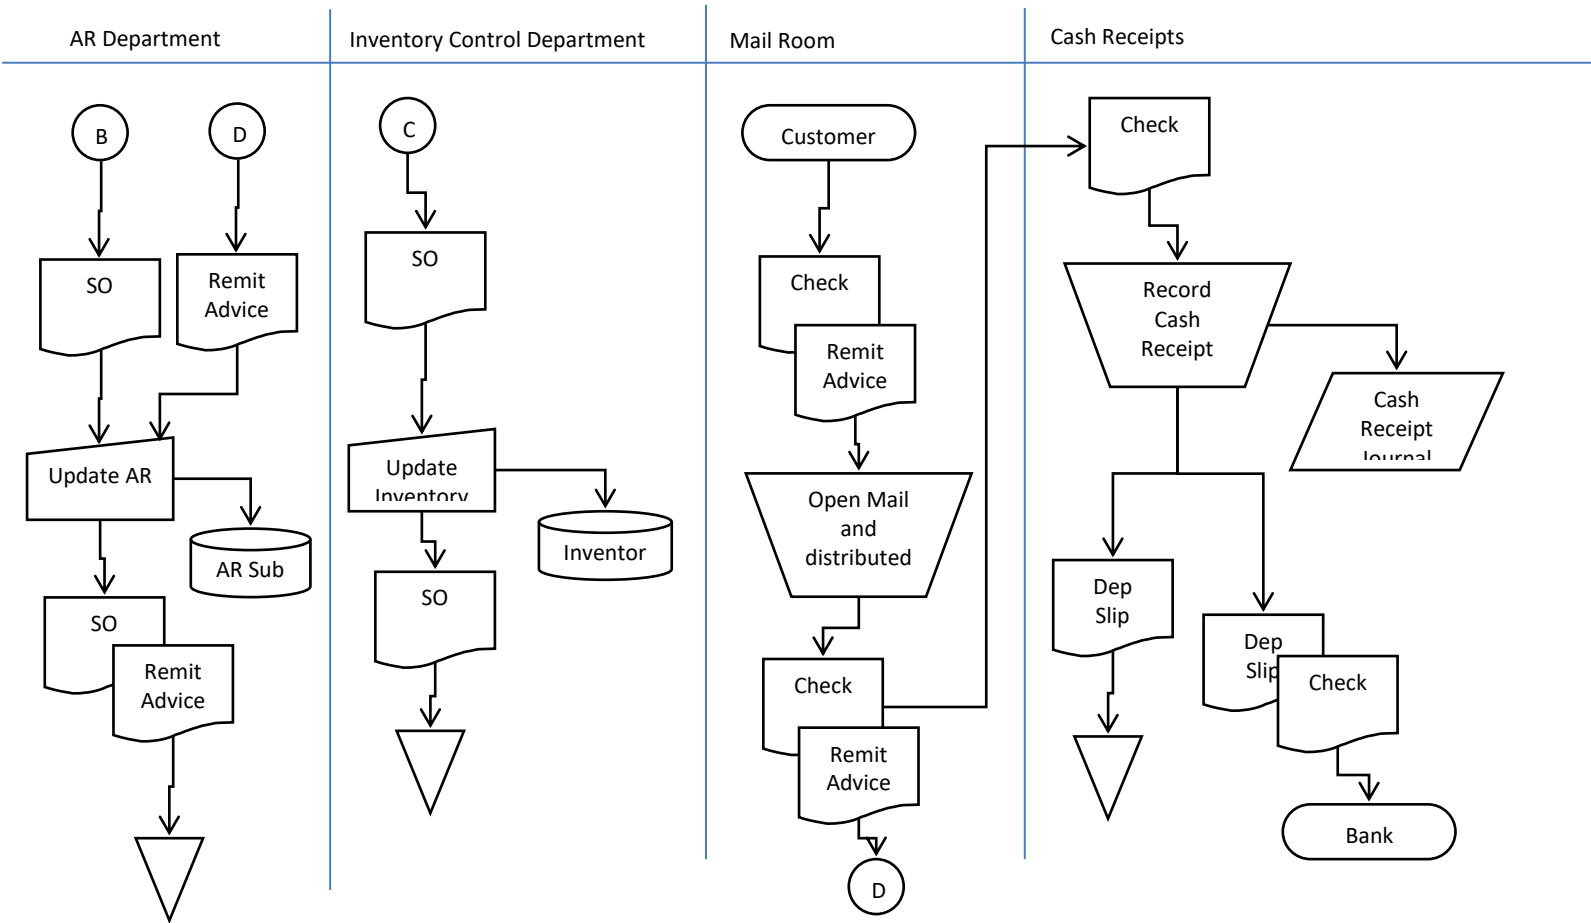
AR Department

B

D

SO

Remit Advice

Update AR

AR Sub

SO

Remit Advice

Inventory Control Department

C

SO

Update Inventory

Inventor

SO

Mail Room

Customer

Check

Remit Advice

Open Mail and distributed

Check

Remit Advice

D

Cash Receipts

Check

Record Cash Receipt

Cash Receipt Journal

Dep Slip

Dep Slip

Check

Bank